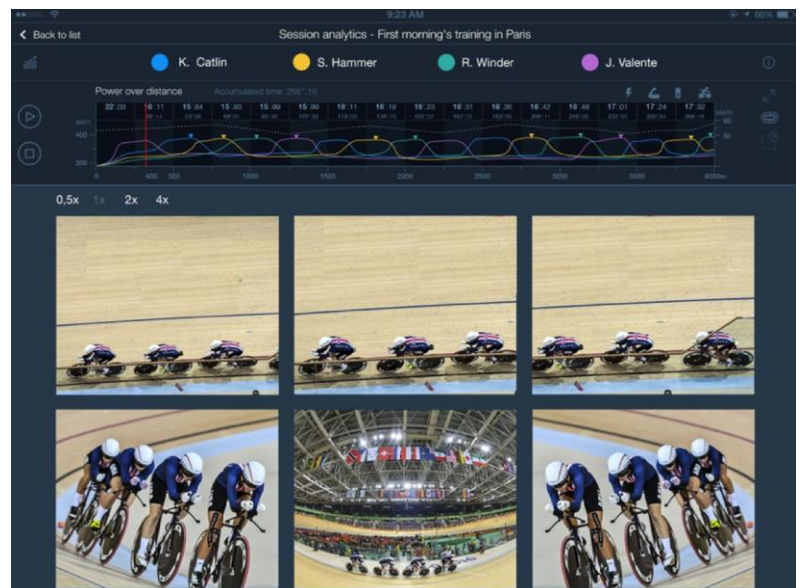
9:23 AM

66%

Back to list

Session analytics - First morning's training in Paris

K. Catlin

S. Hammer

R. Winder

J. Valente

Power over distance

Accumulated time: 256".16

| 22.03 | 16.11 | 15.84 | 15.93 | 15.99 | 15.99 | 16.11 | 16.19 | 16.23 | 16.31 | 16.36 | 16.42 | 16.48 | 17.01 | 17.24 | 17.32 |
|---|---|---|---|---|---|---|---|---|---|---|---|---|---|---|---|
| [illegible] | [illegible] | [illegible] | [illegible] | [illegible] | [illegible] | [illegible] | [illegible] | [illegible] | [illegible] | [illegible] | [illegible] | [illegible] | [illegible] | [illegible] | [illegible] |

WATT

400

300

KM/H

60

50

0

400

500

1000

1500

2000

2500

3000

3500

4000m

0,5x

1x

2x

4x